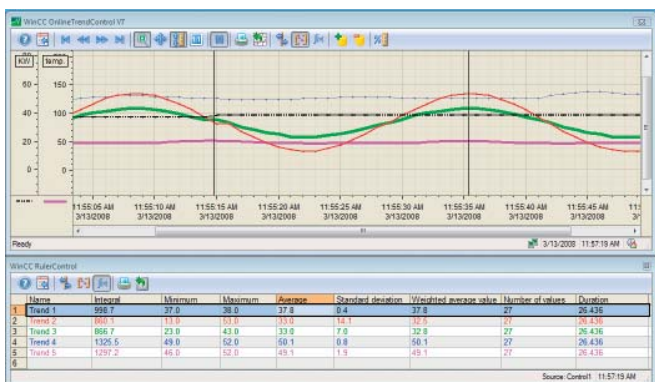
WinCC OnlineTrendControl V7

KW | temp.

60 - 150
40 - 100
20 - 50
0 - 0

11:55:05 AM 3/13/2008
11:55:10 AM 3/13/2008
11:55:15 AM 3/13/2008
11:55:20 AM 3/13/2008
11:55:25 AM 3/13/2008
11:55:30 AM 3/13/2008
11:55:35 AM 3/13/2008
11:55:40 AM 3/13/2008
11:55:45 AM 3/13/2008

Ready

3/13/2008 11:57:19 AM

WinCC RulerControl

| | Name | Integral | Minimum | Maximum | Average | Standard deviation | Weighted average value | Number of values | Duration |
|---|---|---|---|---|---|---|---|---|---|
| 1 | Trend 1 | 998.7 | 37.0 | 38.0 | 37.8 | 0.4 | 37.8 | 27 | 26.436 |
| 2 | Trend 2 | 860.1 | 13.0 | 53.0 | 33.0 | 14.1 | 32.5 | 27 | 26.436 |
| 3 | Trend 3 | 866.7 | 23.0 | 43.0 | 33.0 | 7.0 | 32.8 | 27 | 26.436 |
| 4 | Trend 4 | 1325.5 | 49.0 | 52.0 | 50.1 | 0.8 | 50.1 | 27 | 26.436 |
| 5 | Trend 5 | 1297.2 | 46.0 | 52.0 | 49.1 | 1.9 | 49.1 | 27 | 26.436 |
| 6 | | | | | | | | | |

Source: Control1 11:57:19 AM